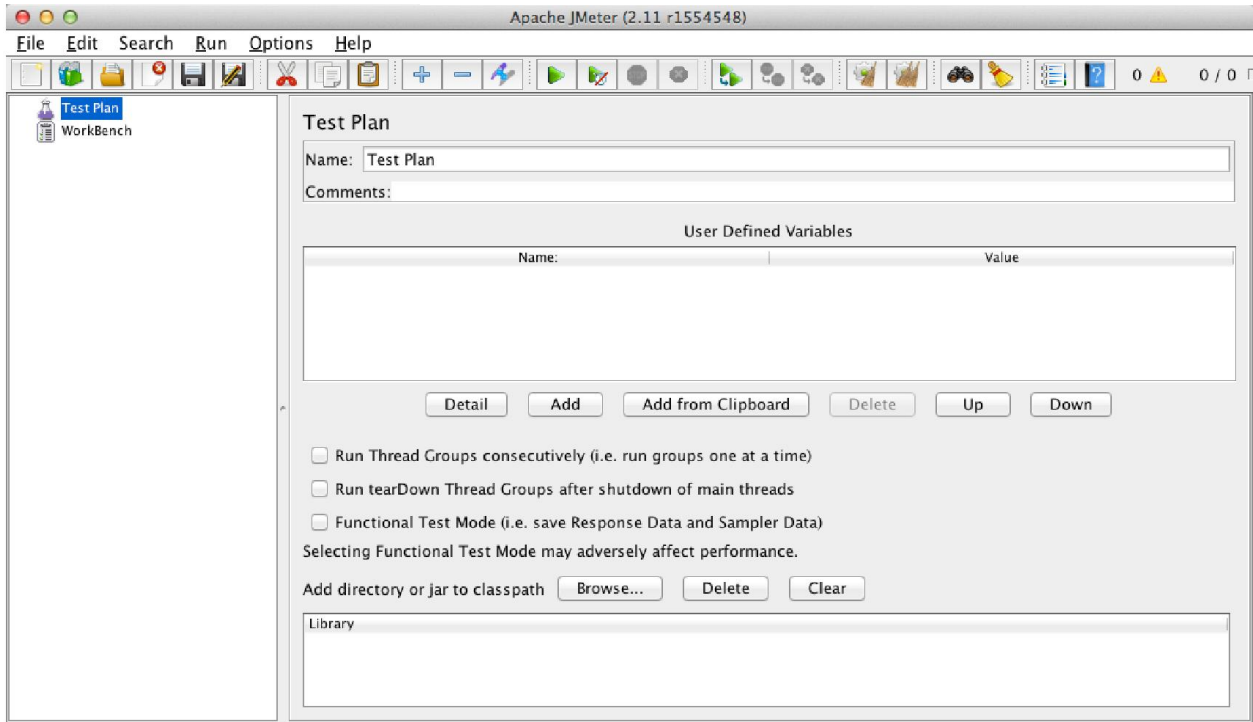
Apache JMeter (2.11 r1554548)

File Edit Search Run Options Help

0 ⚠ 0 / 0

Test Plan
WorkBench

Test Plan

Name: Test Plan

Comments:

User Defined Variables

| Name: | Value |
|---|---|

Detail Add Add from Clipboard Delete Up Down

Run Thread Groups consecutively (i.e. run groups one at a time)

Run tearDown Thread Groups after shutdown of main threads

Functional Test Mode (i.e. save Response Data and Sampler Data)

Selecting Functional Test Mode may adversely affect performance.

Add directory or jar to classpath Browse... Delete Clear

| Library |
|---|